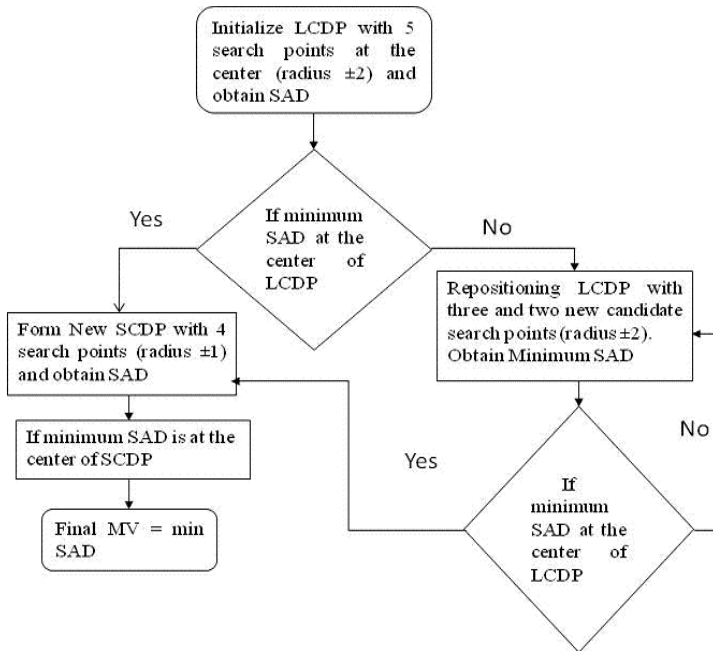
Initialize LCDP with 5 search points at the center (radius ±2) and obtain SAD

If minimum SAD at the center of LCDP

Yes

No

Form New SCDP with 4 search points (radius ±1) and obtain SAD

Repositioning LCDP with three and two new candidate search points (radius ±2). Obtain Minimum SAD

If minimum SAD is at the center of SCDP

Yes

No

Final MV = min SAD

If minimum SAD at the center of LCDP